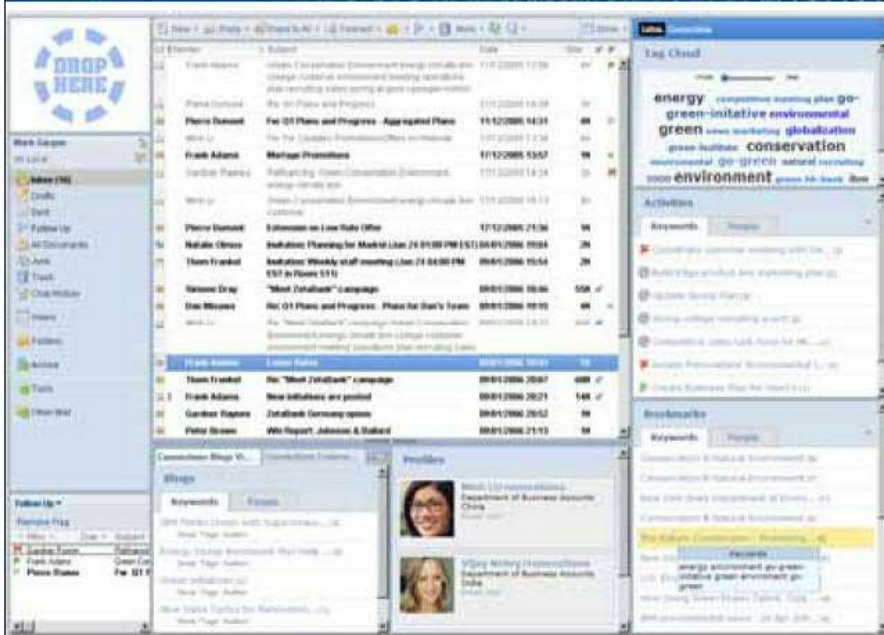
DROP HERE

Mail Groups

Inbox (16)
Drafts
Sent
Follow Up
All Documents
Junk
Trash
Chat History
Views
Folders
Archive
Tools
Other Mail

Follow Up

New | Reply | Reply to All | Forward | More

| Sender | Subject | Date | Size |
|---|---|---|---|
| Frank Adams | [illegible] | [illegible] | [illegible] |
| Pierre Dumont | Re: Q1 Plans and Progress | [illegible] | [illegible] |
| Pierre Dumont | Fw: Q1 Plans and Progress - Aggregated Plans | 11/12/2006 14:31 | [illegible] |
| Ming Li | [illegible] | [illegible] | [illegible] |
| Frank Adams | Mortgage Promotions | 17/12/2006 13:57 | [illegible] |
| Gardner Raynes | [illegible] | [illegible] | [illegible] |
| Ming Li | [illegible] | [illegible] | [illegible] |
| Pierre Dumont | Extension on Low Rate Offer | 17/12/2006 21:36 | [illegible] |
| Natalie Olmos | Invitation: Planning for Madrid | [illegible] | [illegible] |
| Thom Frankel | Invitation: Weekly staff meeting | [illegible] | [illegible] |
| Simone Dray | "Meet ZetaBank" campaign | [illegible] | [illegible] |
| Dan Misawa | Re: Q1 Plans and Progress - Plans for Dan's Team | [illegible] | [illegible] |
| Ming Li | Re: "Meet ZetaBank" campaign | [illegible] | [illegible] |
| Frank Adams | Loan Rates | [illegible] | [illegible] |
| Thom Frankel | Re: "Meet ZetaBank" campaign | 09/01/2006 20:07 | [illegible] |
| Frank Adams | New initiatives are posted | 09/01/2006 20:21 | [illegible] |
| Gardner Raynes | ZetaBank Germany update | 09/01/2006 20:52 | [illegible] |
| Peter Brown | Win Report: Johnson & Ballard | 09/01/2006 21:13 | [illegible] |

Blogs
Keywords | People

Profiles

Tag Cloud
energy green-initiative environmental green conservation globalization go-green natural environment

Activities
Keywords | People

Bookmarks
Keywords | People

Keywords
energy environment go-green initiative green environment go-green